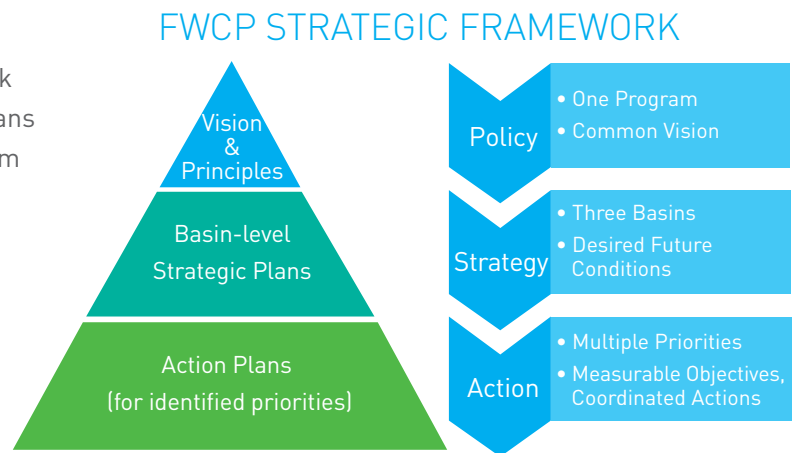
FWCP STRATEGIC FRAMEWORK

k
ans
m

Vision
&
Principles

Basin-level
Strategic Plans

Action Plans
(for identified priorities)

Policy
• One Program
• Common Vision

Strategy
• Three Basins
• Desired Future Conditions

Action
• Multiple Priorities
• Measurable Objectives, Coordinated Actions